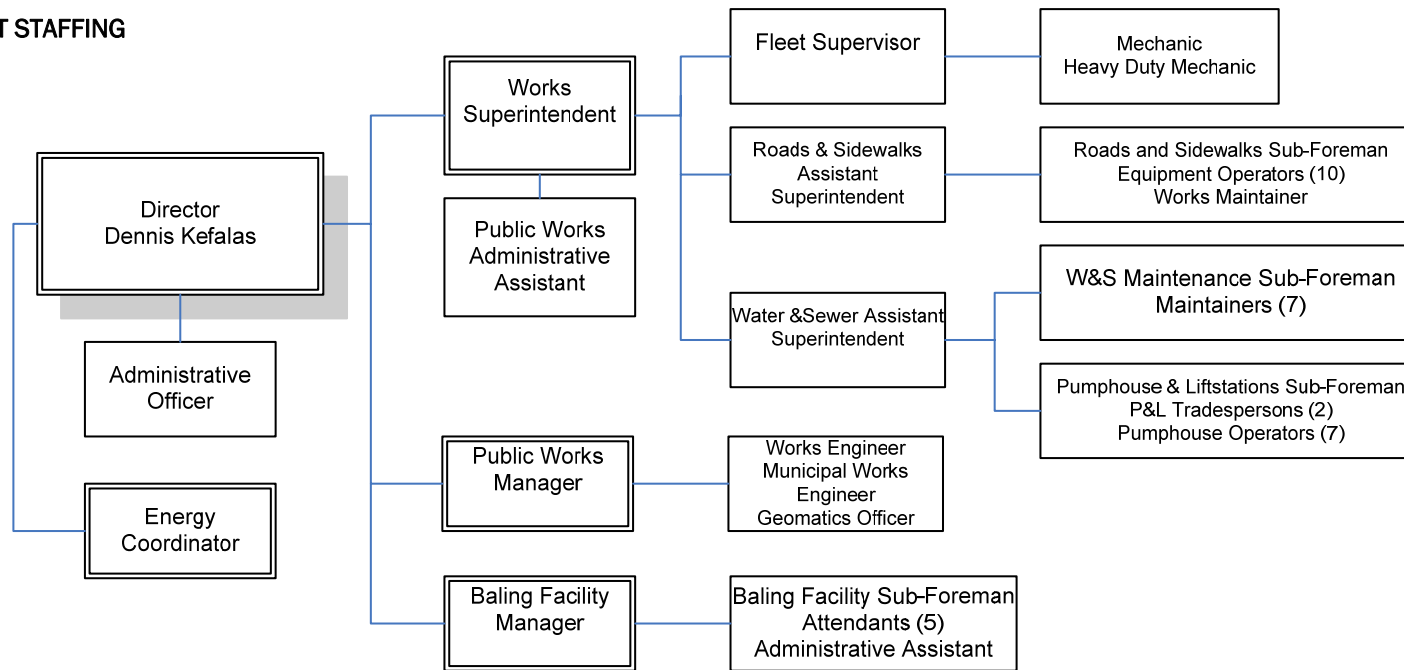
T STAFFING

Director
Dennis Kefalas

Administrative Officer

Energy Coordinator

Works Superintendent

Public Works Administrative Assistant

Public Works Manager

Baling Facility Manager

Fleet Supervisor

Roads & Sidewalks Assistant Superintendent

Water &Sewer Assistant Superintendent

Works Engineer
Municipal Works Engineer
Geomatics Officer

Baling Facility Sub-Foreman
Attendants (5)
Administrative Assistant

Mechanic
Heavy Duty Mechanic

Roads and Sidewalks Sub-Foreman
Equipment Operators (10)
Works Maintainer

W&S Maintenance Sub-Foreman
Maintainers (7)

Pumphouse & Liftstations Sub-Foreman
P&L Tradespersons (2)
Pumphouse Operators (7)